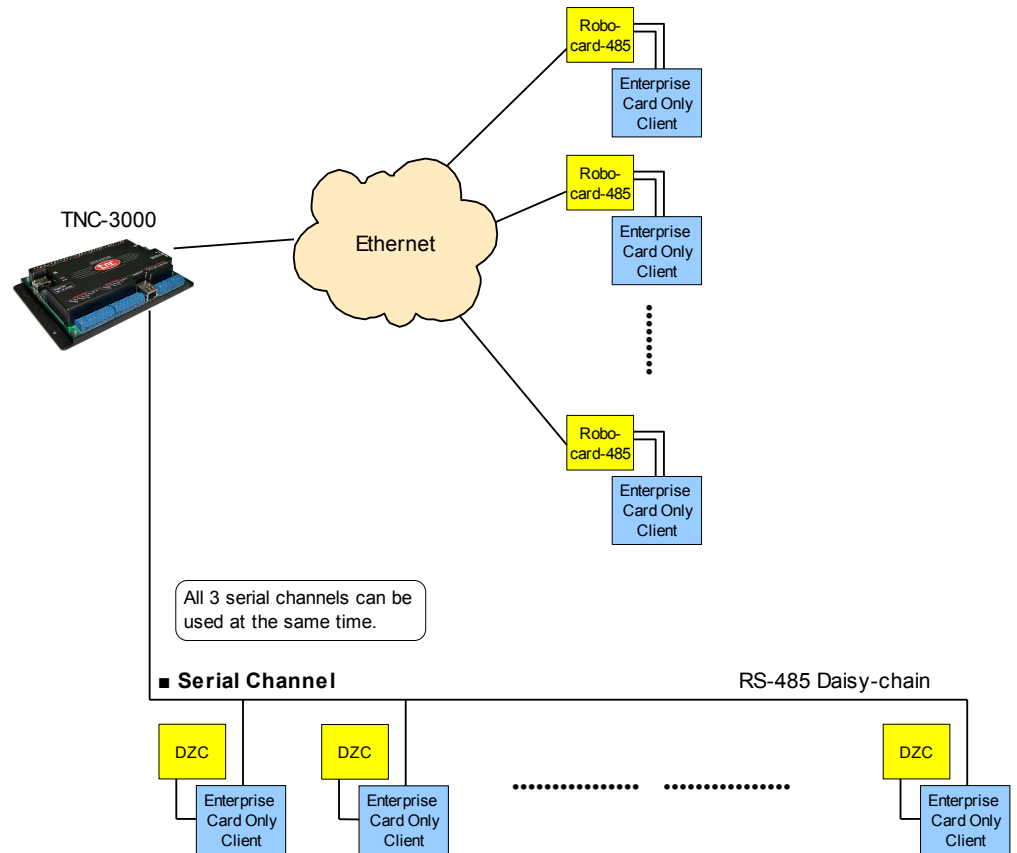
Robo-card-485

Enterprise Card Only Client

Robo-card-485

Enterprise Card Only Client

TNC-3000

Ethernet

Robo-card-485

Enterprise Card Only Client

All 3 serial channels can be used at the same time.

■ Serial Channel

RS-485 Daisy-chain

DZC

Enterprise Card Only Client

DZC

Enterprise Card Only Client

DZC

Enterprise Card Only Client